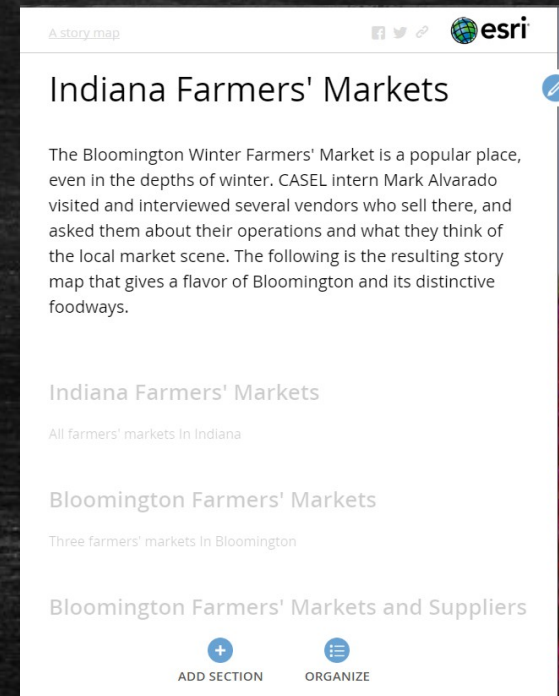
A story map

esri

Indiana Farmers' Markets

The Bloomington Winter Farmers' Market is a popular place, even in the depths of winter. CASEL intern Mark Alvarado visited and interviewed several vendors who sell there, and asked them about their operations and what they think of the local market scene. The following is the resulting story map that gives a flavor of Bloomington and its distinctive foodways.

Indiana Farmers' Markets

All farmers' markets in Indiana

Bloomington Farmers' Markets

Three farmers' markets in Bloomington

Bloomington Farmers' Markets and Suppliers

ADD SECTION

ORGANIZE